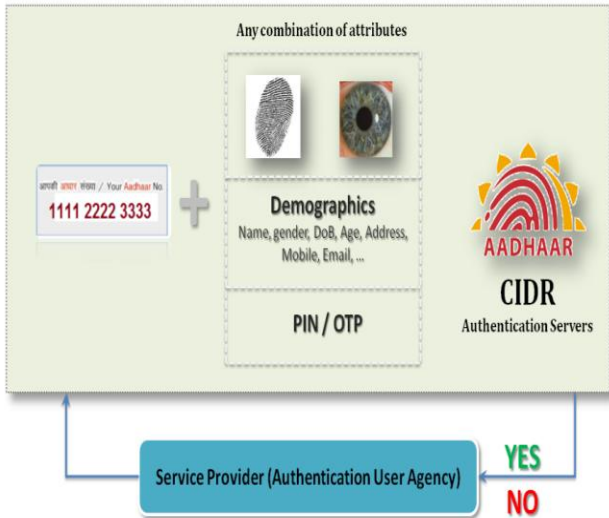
Any combination of attributes

आपकी आधार संख्या / Your Aadhaar No.
1111 2222 3333

Demographics
Name, gender, DoB, Age, Address, Mobile, Email, ...

PIN / OTP

AADHAAR
CIDR
Authentication Servers

Service Provider (Authentication User Agency)

YES
NO